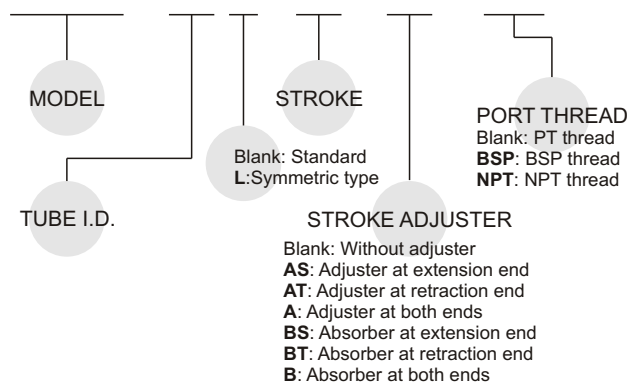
MODEL

TUBE I.D.

Blank: Standard
L:Symmetric type

STROKE

STROKE ADJUSTER
Blank: Without adjuster
AS: Adjuster at extension end
AT: Adjuster at retraction end
A: Adjuster at both ends
BS: Absorber at extension end
BT: Absorber at retraction end
B: Absorber at both ends

PORT THREAD
Blank: PT thread
BSP: BSP thread
NPT: NPT thread